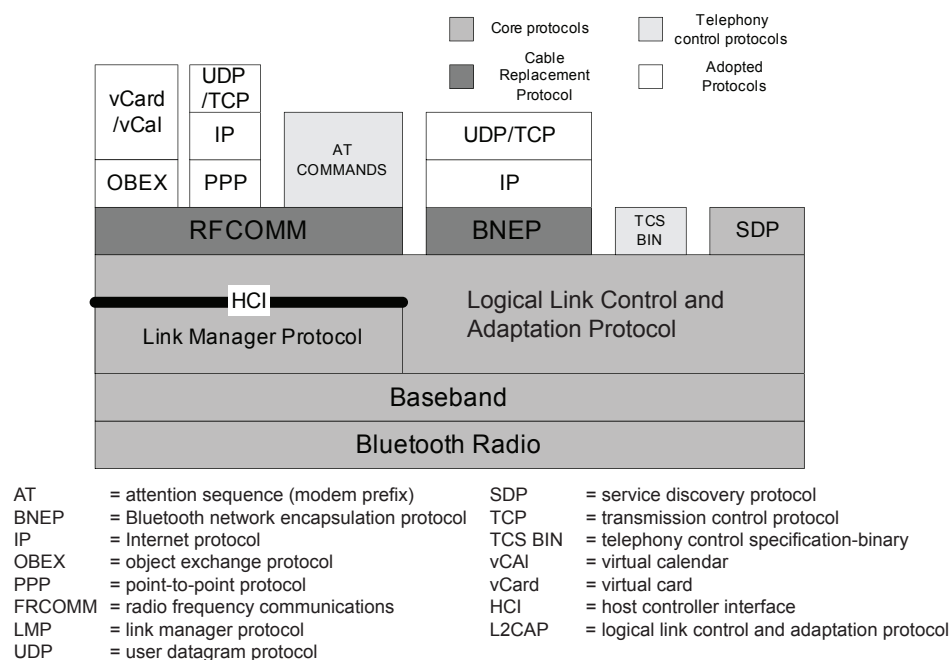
Core protocols

Telephony control protocols

Cable Replacement Protocol

Adopted Protocols

vCard /vCal

UDP /TCP

IP

AT COMMANDS

UDP/TCP

IP

OBEX

PPP

RFCOMM

BNEP

TCS BIN

SDP

HCI

Logical Link Control and Adaptation Protocol

Link Manager Protocol

Baseband

Bluetooth Radio

| | | | |
|---|---|---|---|
| AT | = attention sequence (modem prefix) | SDP | = service discovery protocol |
| BNEP | = Bluetooth network encapsulation protocol | TCP | = transmission control protocol |
| IP | = Internet protocol | TCS BIN | = telephony control specification-binary |
| OBEX | = object exchange protocol | vCAl | = virtual calendar |
| PPP | = point-to-point protocol | vCard | = virtual card |
| FRCOMM | = radio frequency communications | HCI | = host controller interface |
| LMP | = link manager protocol | L2CAP | = logical link control and adaptation protocol |
| UDP | = user datagram protocol | | |